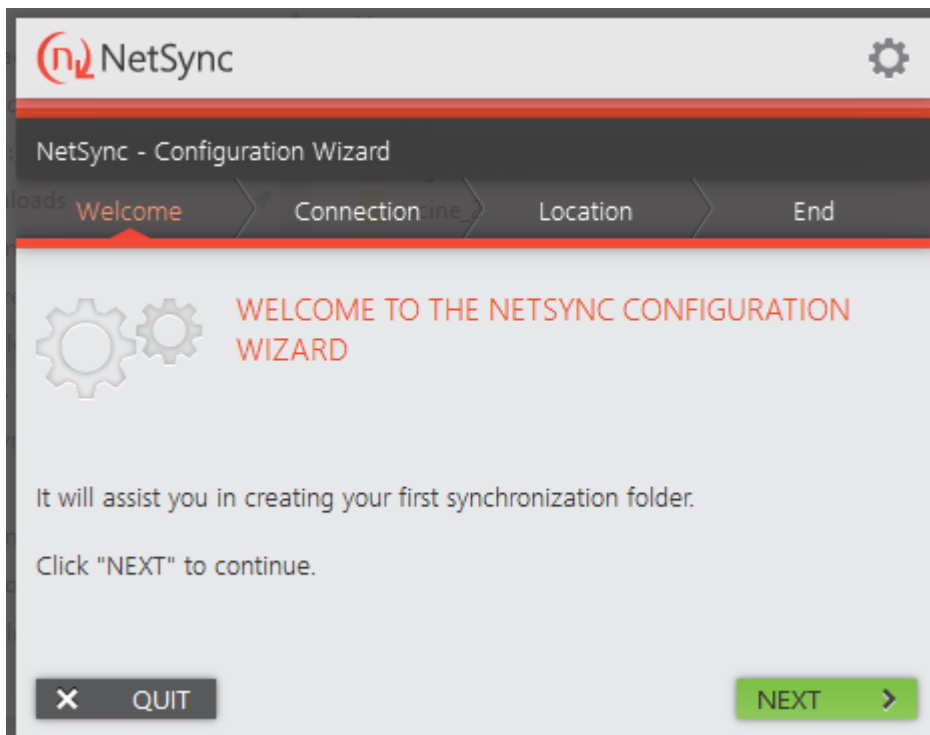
NetSync

NetSync - Configuration Wizard

Welcome | Connection | Location | End

WELCOME TO THE NETSYNC CONFIGURATION WIZARD

It will assist you in creating your first synchronization folder.

Click "NEXT" to continue.

✕ QUIT

NEXT ›